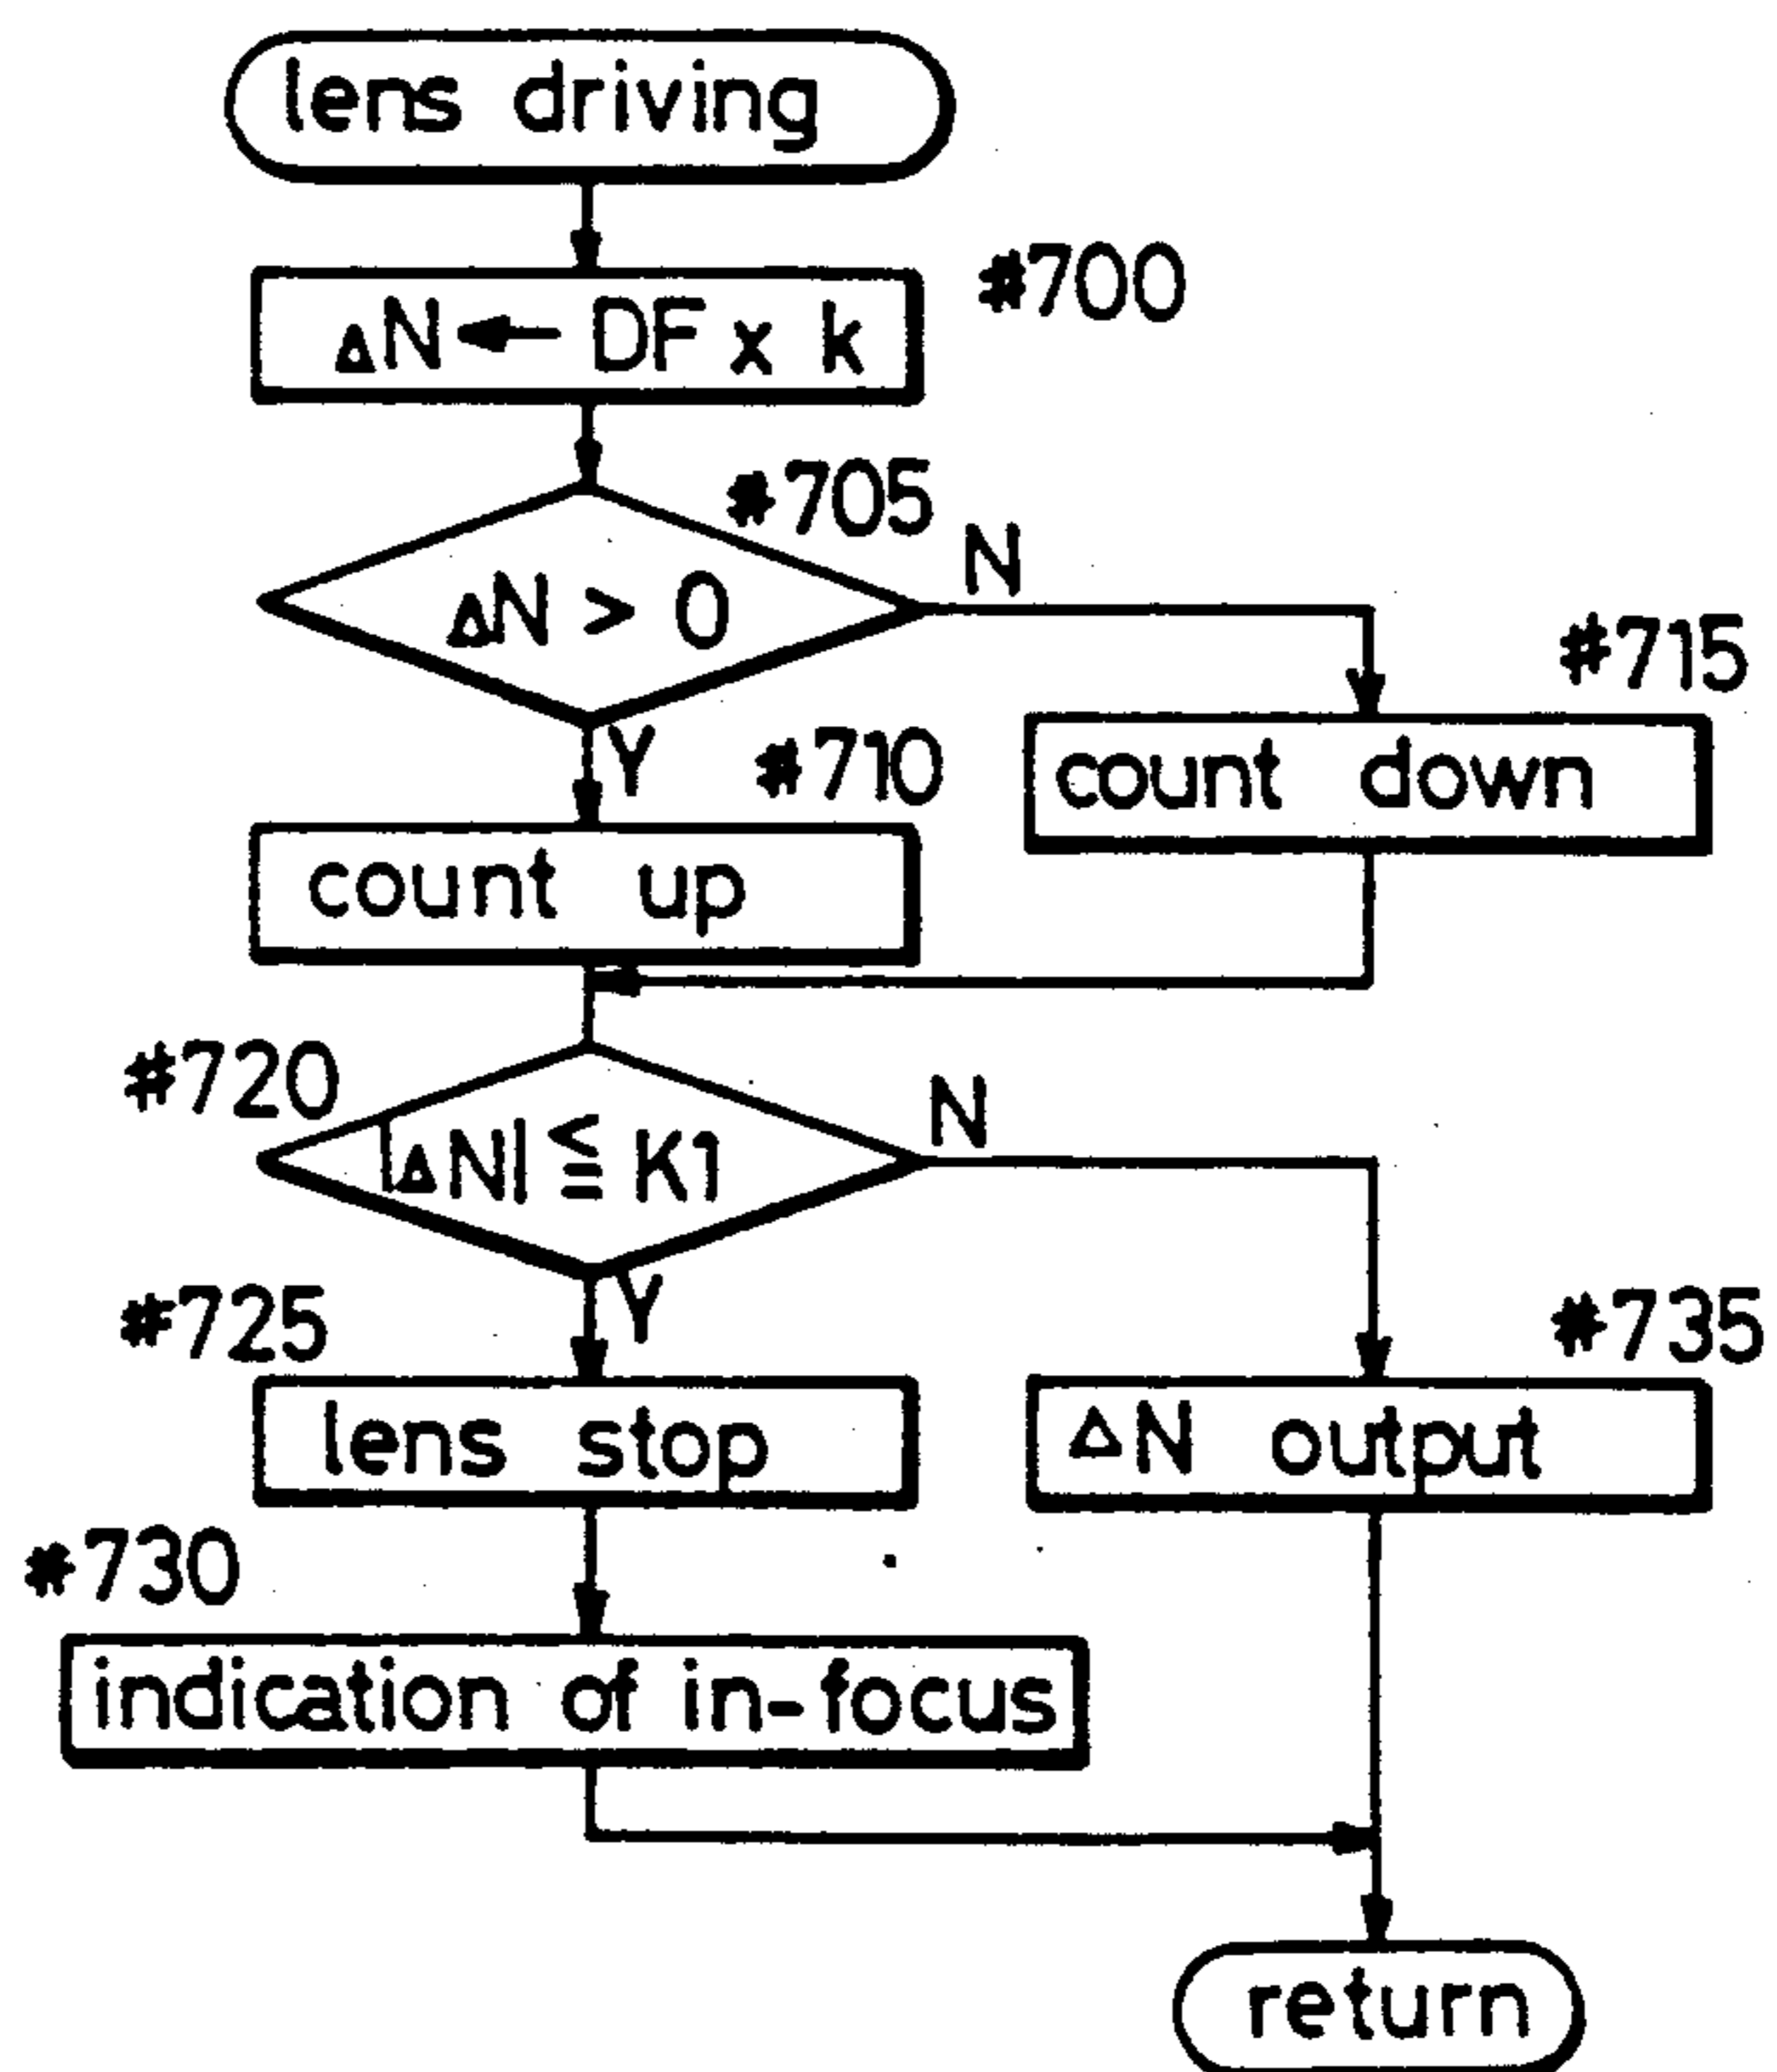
lens driving

#700
$\Delta N \leftarrow DF \times k$

#705
$\Delta N > 0$
N
Y

#710
count up

#715
count down

#720
$|\Delta N| \leqq K1$
N
Y

#725
lens stop

#735
$\Delta N$ output

#730
indication of in-focus

return